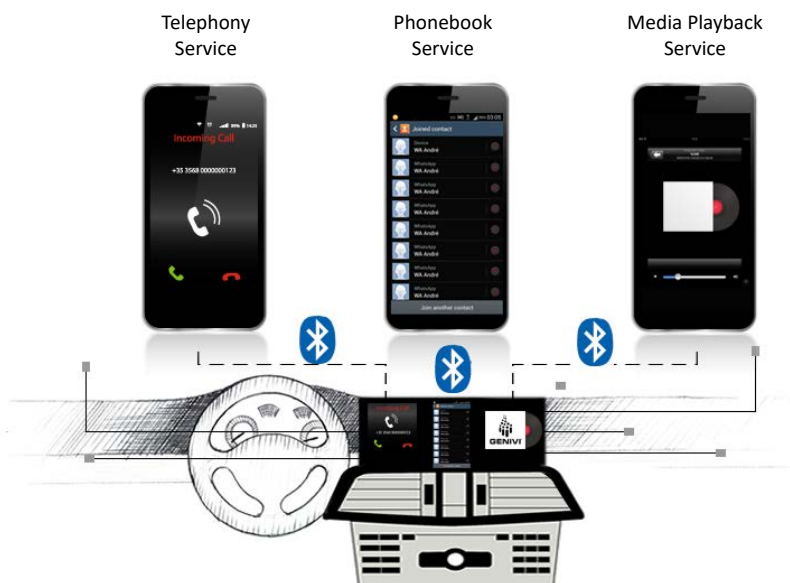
Telephony Service

Phonebook Service

Media Playback Service

Incoming Call

+35 3568 0000000123

Joined contact

Device
WA André

WhatsApp
WA André

WhatsApp
WA André

WhatsApp
WA André

WhatsApp
WA André

WhatsApp
WA André

WhatsApp
WA André

WhatsApp
WA André

Join another contact

GENIVI